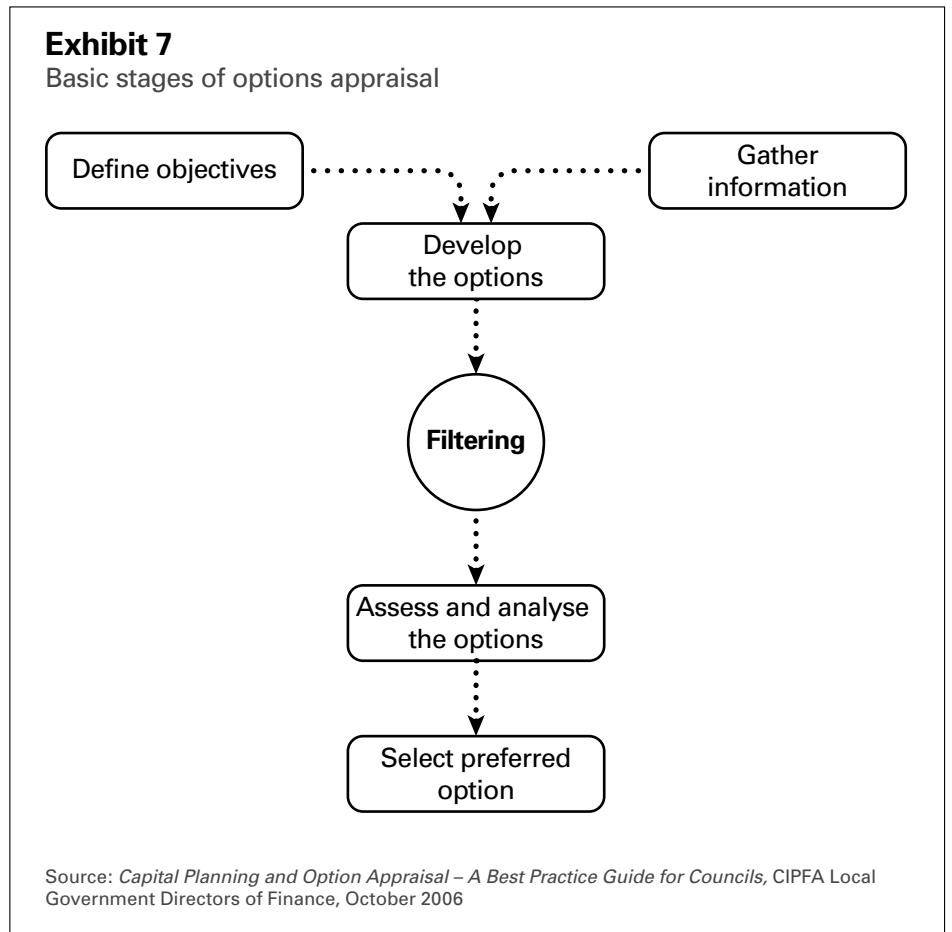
**Exhibit 7**
Basic stages of options appraisal

Define objectives

Gather information

Develop the options

**Filtering**

Assess and analyse the options

Select preferred option

Source: *Capital Planning and Option Appraisal – A Best Practice Guide for Councils,* CIPFA Local Government Directors of Finance, October 2006